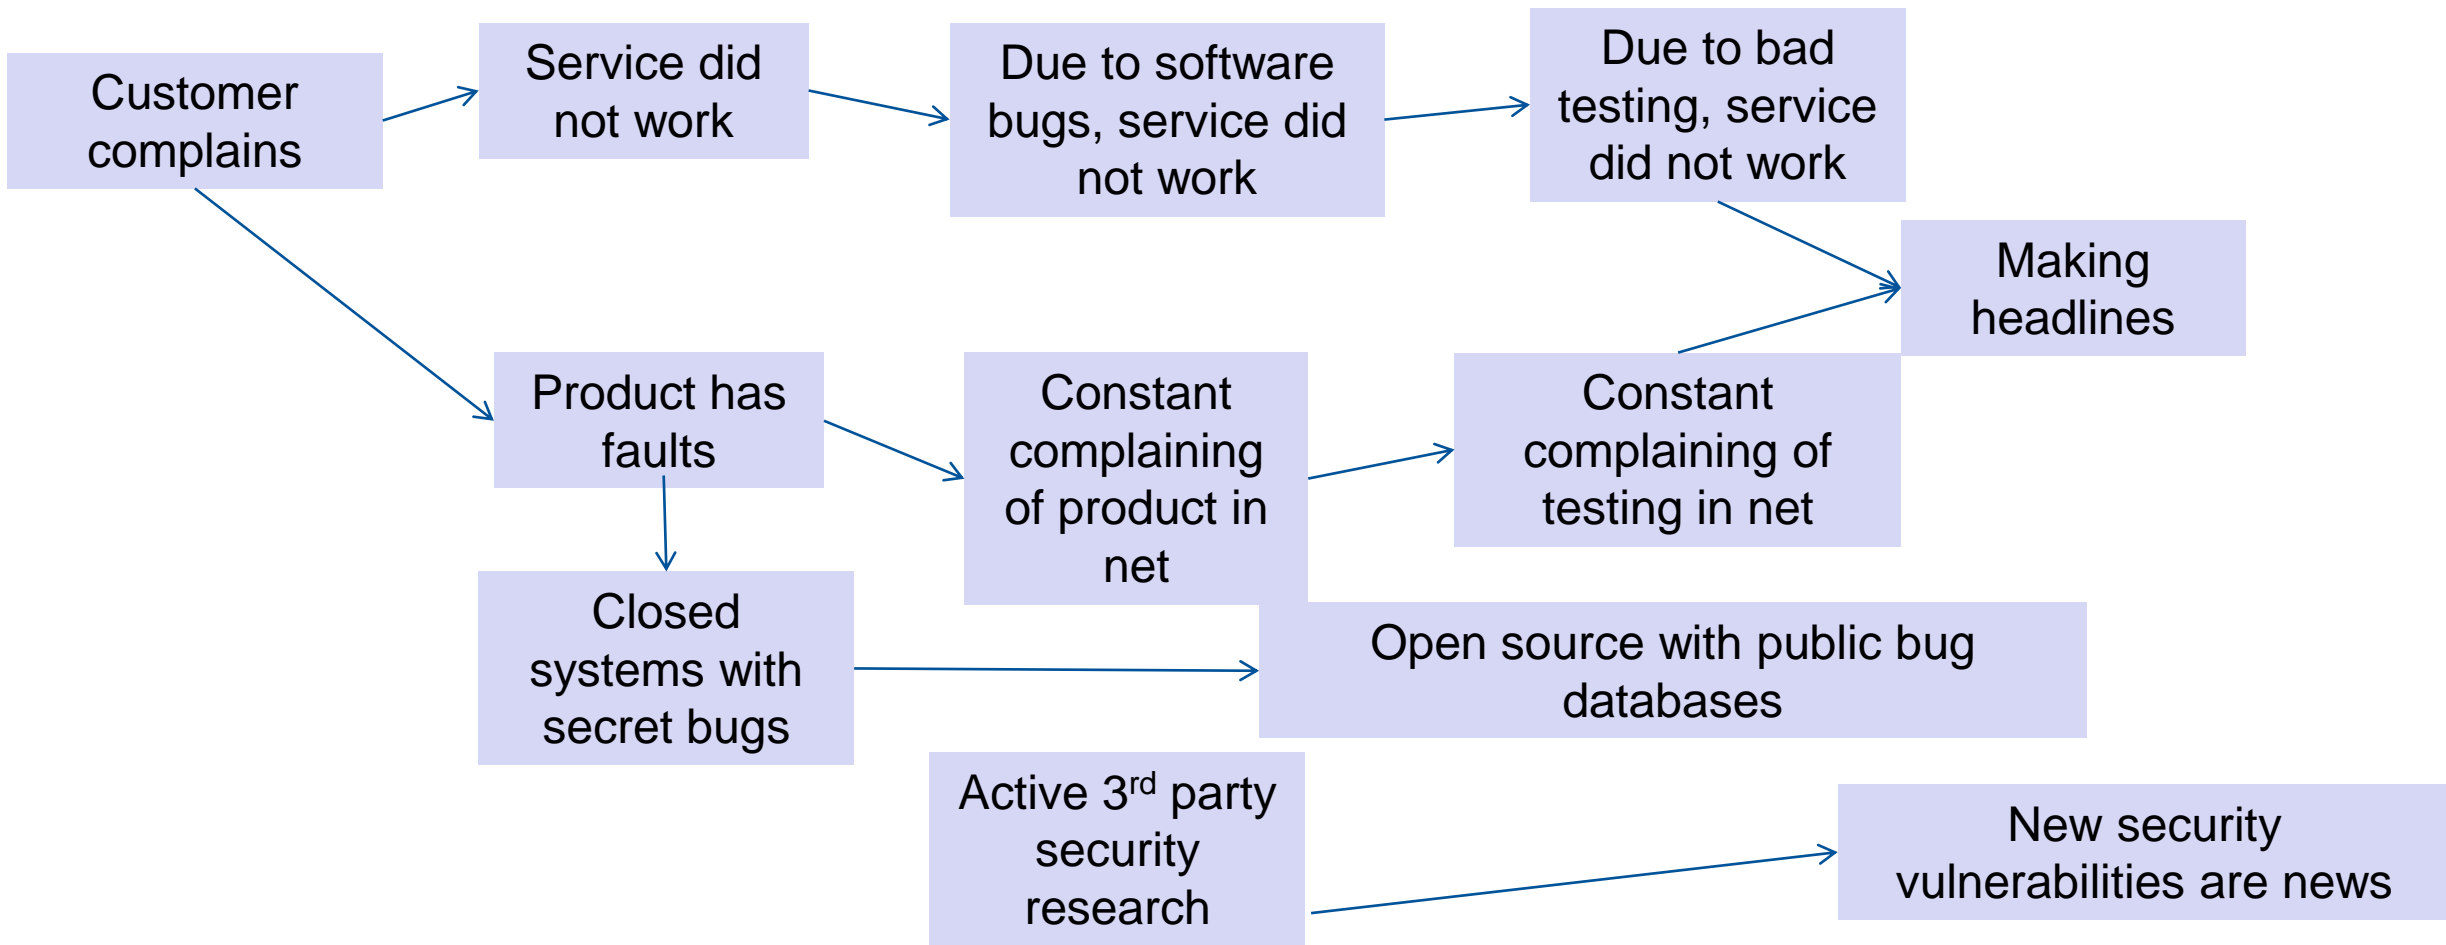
Customer complains

Service did not work

Due to software bugs, service did not work

Due to bad testing, service did not work

Making headlines

Product has faults

Constant complaining of product in net

Constant complaining of testing in net

Closed systems with secret bugs

Open source with public bug databases

Active 3$^{rd}$ party security research

New security vulnerabilities are news